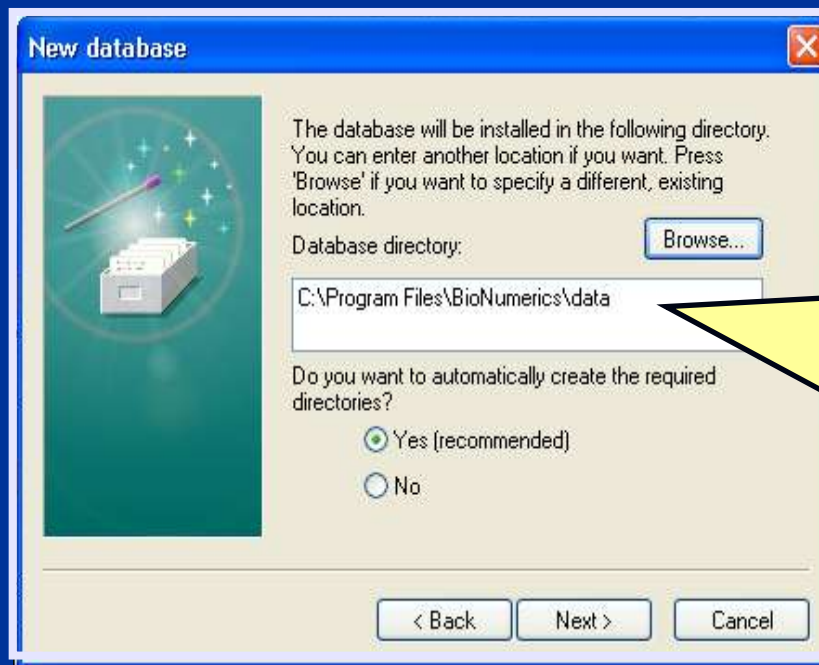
New database

The database will be installed in the following directory. You can enter another location if you want. Press 'Browse' if you want to specify a different, existing location.

Database directory:

Browse...

C:\Program Files\BioNumerics\data

Do you want to automatically create the required directories?

Yes (recommended)

No

< Back

Next >

Cancel